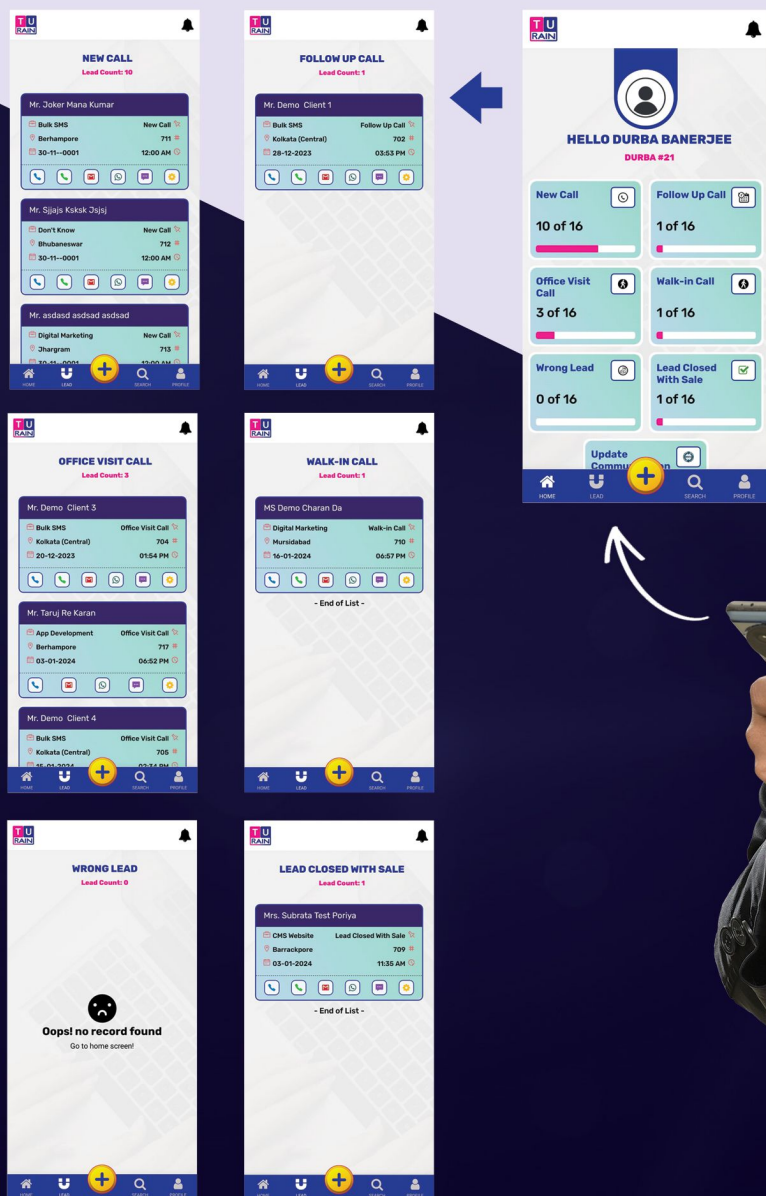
TU RAIN

NEW CALL
Lead Count: 10

Mr. Joker Mana Kumar
Bulk SMS New Call
Berhampore 711
30-11--0001 12:00 AM

Mr. Sjjajs Ksksk Jsjsj
Don't Know New Call
Bhubaneswar 712
30-11--0001 12:00 AM

Mr. asdasd asdsad asdsad
Digital Marketing New Call
Jhargram 713
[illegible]

HOME LEAD SEARCH PROFILE

TU RAIN

FOLLOW UP CALL
Lead Count: 1

Mr. Demo Client 1
Bulk SMS Follow Up Call
Kolkata (Central) 702
28-12-2023 03:53 PM

HOME LEAD SEARCH PROFILE

TU RAIN

HELLO DURBA BANERJEE
DURBA #21

New Call
10 of 16

Follow Up Call
1 of 16

Office Visit Call
3 of 16

Walk-in Call
1 of 16

Wrong Lead
0 of 16

Lead Closed With Sale
1 of 16

Update Commu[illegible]

HOME LEAD SEARCH PROFILE

TU RAIN

OFFICE VISIT CALL
Lead Count: 3

Mr. Demo Client 3
Bulk SMS Office Visit Call
Kolkata (Central) 704
20-12-2023 01:54 PM

Mr. Taruj Re Karan
App Development Office Visit Call
Berhampore 717
03-01-2024 06:52 PM

Mr. Demo Client 4
Bulk SMS Office Visit Call
Kolkata (Central) 705
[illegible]

HOME LEAD SEARCH PROFILE

TU RAIN

WALK-IN CALL
Lead Count: 1

MS Demo Charan Da
Digital Marketing Walk-in Call
Mursidabad 710
16-01-2024 06:57 PM

- End of List -

HOME LEAD SEARCH PROFILE

TU RAIN

WRONG LEAD
Lead Count: 0

Oops! no record found
Go to home screen!

HOME LEAD SEARCH PROFILE

TU RAIN

LEAD CLOSED WITH SALE
Lead Count: 1

Mrs. Subrata Test Poriya
CMS Website Lead Closed With Sale
Barrackpore 709
03-01-2024 11:35 AM

- End of List -

HOME LEAD SEARCH PROFILE